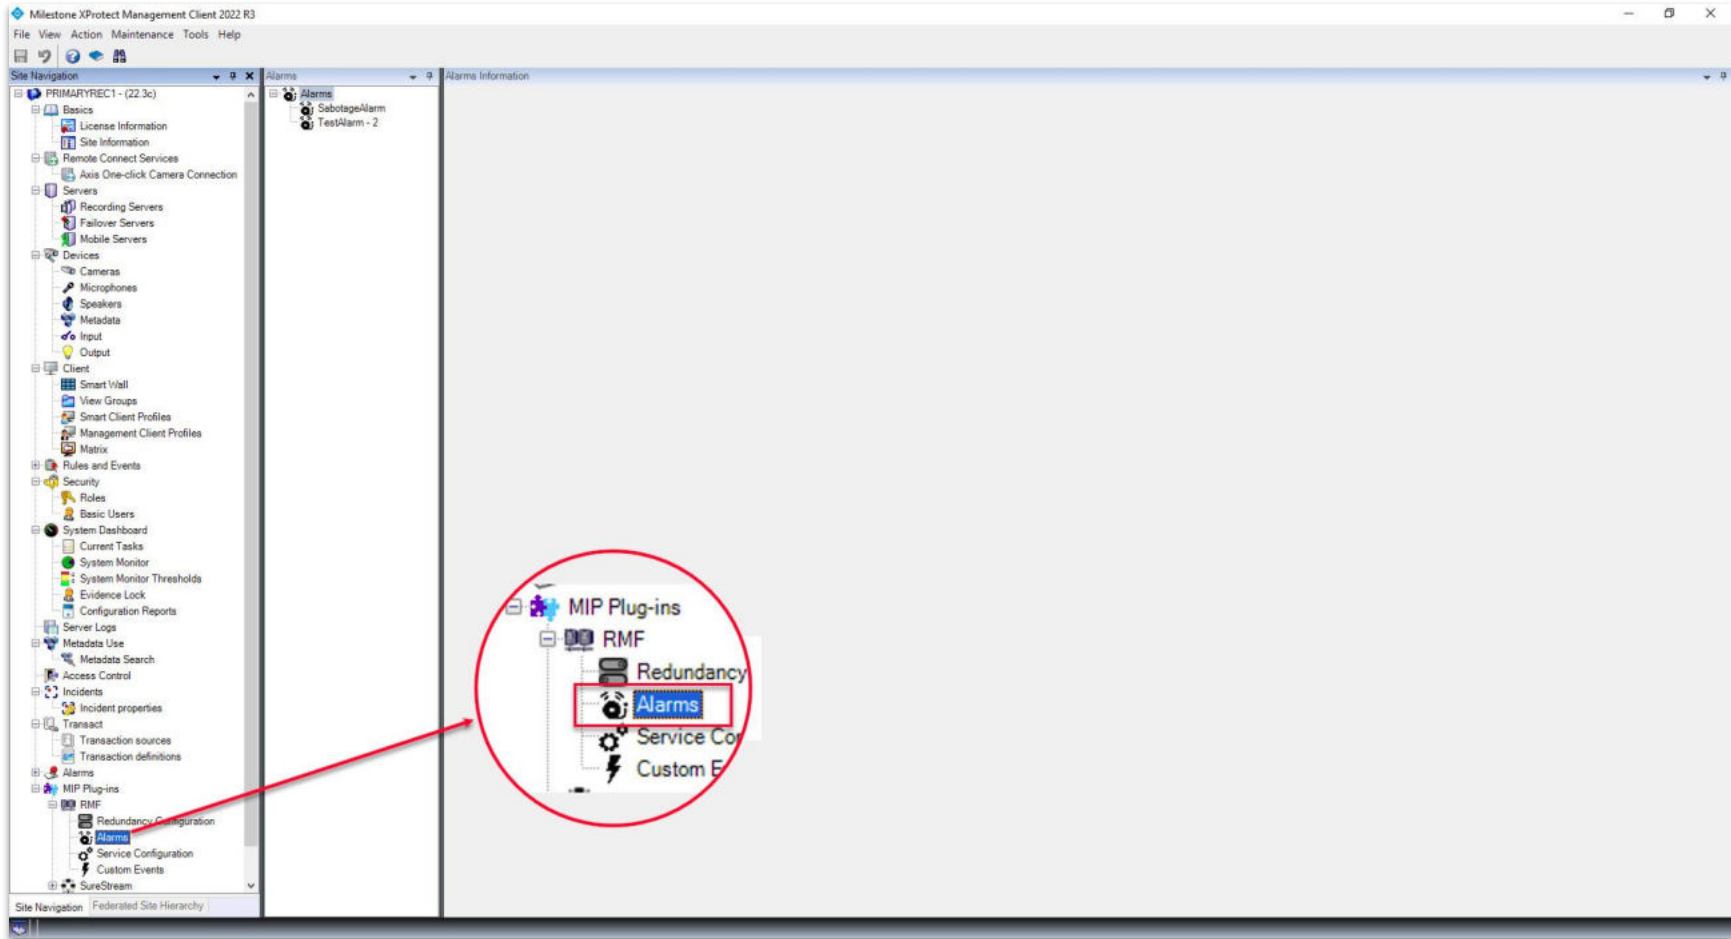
Milestone XProtect Management Client 2022 R3

File View Action Maintenance Tools Help

Site Navigation

PRIMARYREC1 - (22.3c)
Basics
License Information
Site Information
Remote Connect Services
Axis One-click Camera Connection
Servers
Recording Servers
Failover Servers
Mobile Servers
Devices
Cameras
Microphones
Speakers
Metadata
Input
Output
Client
Smart Wall
View Groups
Smart Client Profiles
Management Client Profiles
Matrix
Rules and Events
Security
Roles
Basic Users
System Dashboard
Current Tasks
System Monitor
System Monitor Thresholds
Evidence Lock
Configuration Reports
Server Logs
Metadata Use
Metadata Search
Access Control
Incidents
Incident properties
Transact
Transaction sources
Transaction definitions
Alarms
MIP Plug-ins
RMF
Redundancy Configuration
Alarms
Service Configuration
Custom Events
SureStream

Site Navigation Federated Site Hierarchy

Alarms

Alarms
SabotageAlarm
TestAlarm - 2

Alarms Information

MIP Plug-ins
RMF
Redundancy
Alarms
Service Co
Custom E